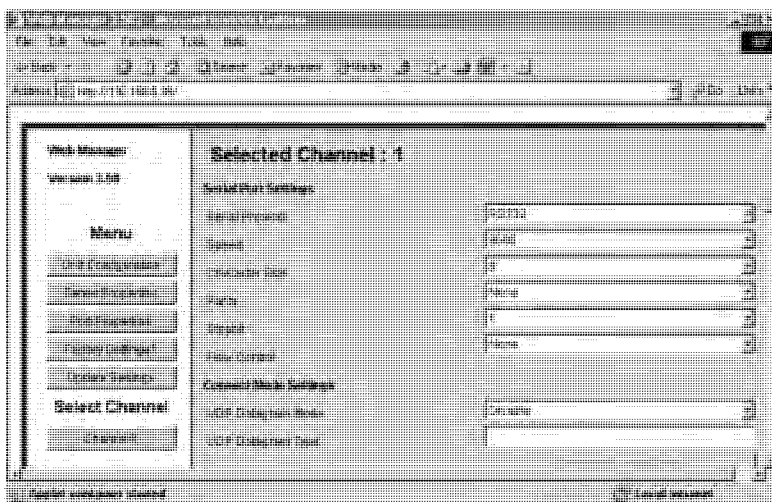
Web Manager
Version 3.50

Menu

Select Channel

Selected Channel : 1

Serial Port Settings

Serial Protocol	RS232
Speed	9600
Character Size	8
Parity	None
Stopbit	1
Flow Control	None

Connect Mode Settings

UDP Datagram Mode	Disable
UDP Datagram Type

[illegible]	Local intranet